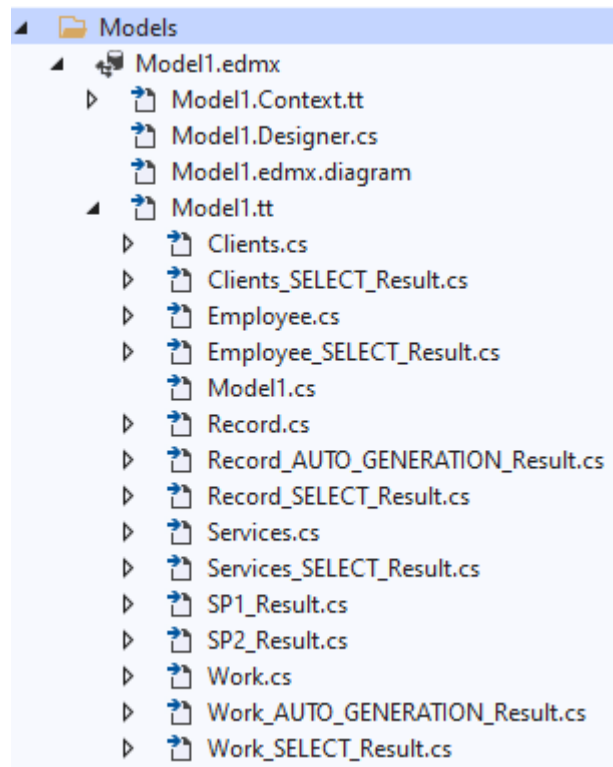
Models
Model1.edmx
Model1.Context.tt
Model1.Designer.cs
Model1.edmx.diagram
Model1.tt
Clients.cs
Clients_SELECT_Result.cs
Employee.cs
Employee_SELECT_Result.cs
Model1.cs
Record.cs
Record_AUTO_GENERATION_Result.cs
Record_SELECT_Result.cs
Services.cs
Services_SELECT_Result.cs
SP1_Result.cs
SP2_Result.cs
Work.cs
Work_AUTO_GENERATION_Result.cs
Work_SELECT_Result.cs